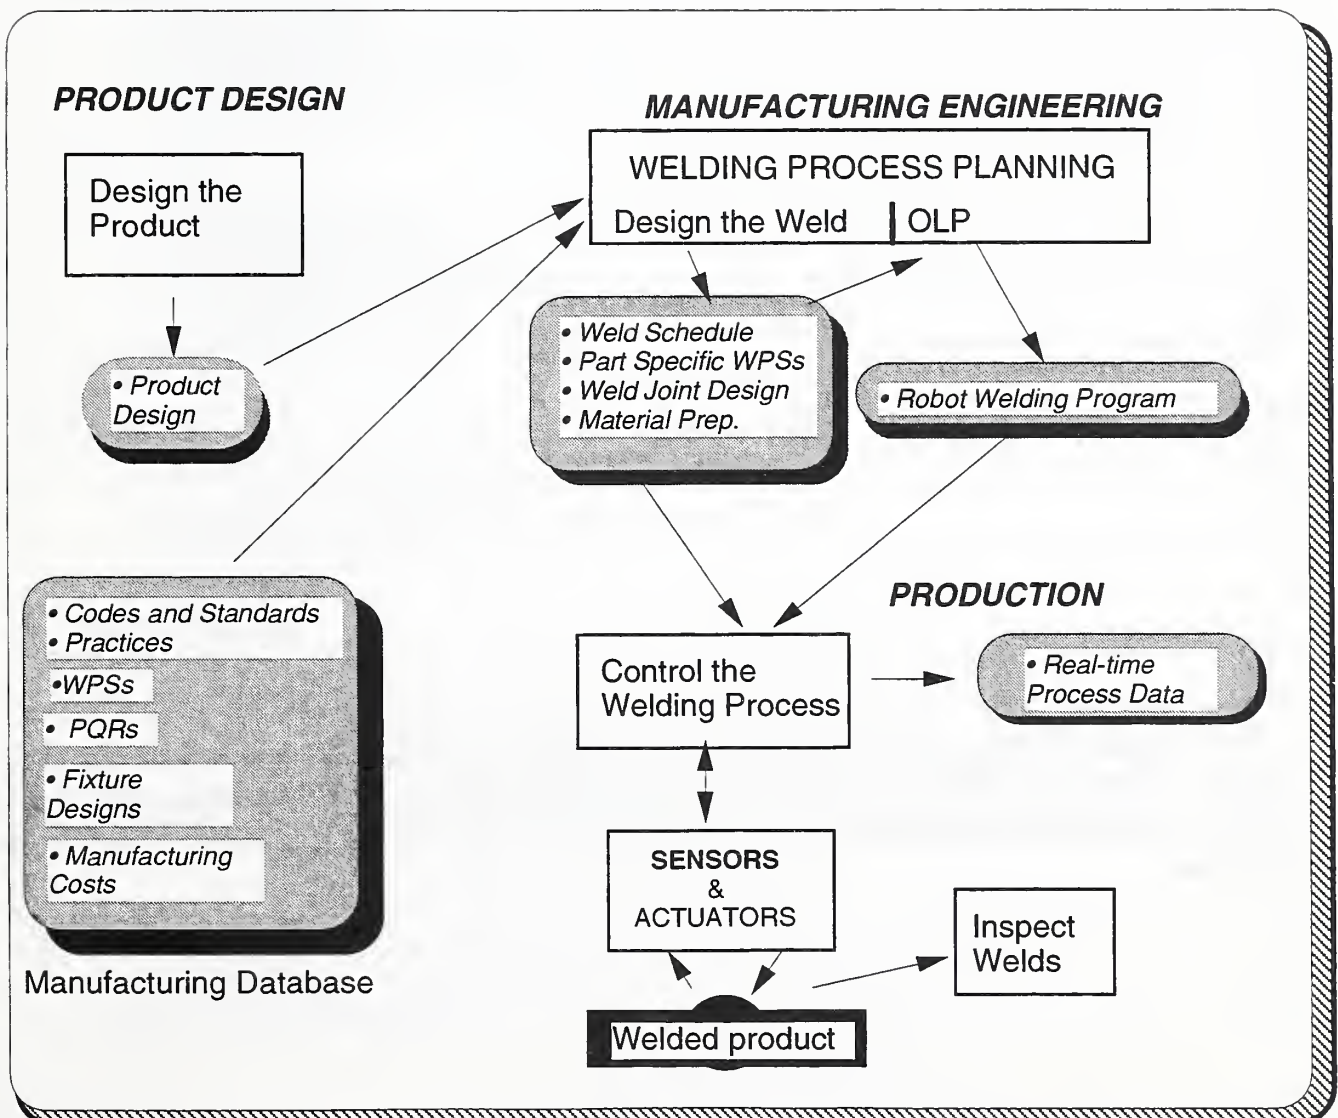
PRODUCT DESIGN

Design the Product

• Product Design

MANUFACTURING ENGINEERING

WELDING PROCESS PLANNING

Design the Weld | OLP

• Weld Schedule
• Part Specific WPSs
• Weld Joint Design
• Material Prep.

• Robot Welding Program

• Codes and Standards
• Practices

•WPSs

• PQRs

• Fixture Designs

• Manufacturing Costs

Manufacturing Database

PRODUCTION

Control the Welding Process

• Real-time Process Data

SENSORS & ACTUATORS

Inspect Welds

Welded product